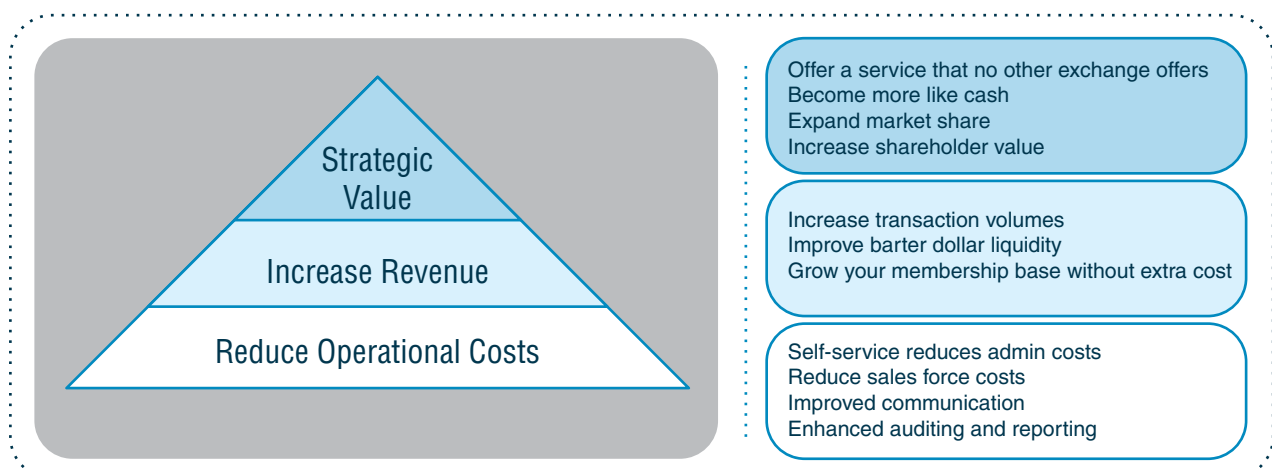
Strategic Value

Increase Revenue

Reduce Operational Costs

Offer a service that no other exchange offers
Become more like cash
Expand market share
Increase shareholder value

Increase transaction volumes
Improve barter dollar liquidity
Grow your membership base without extra cost

Self-service reduces admin costs
Reduce sales force costs
Improved communication
Enhanced auditing and reporting